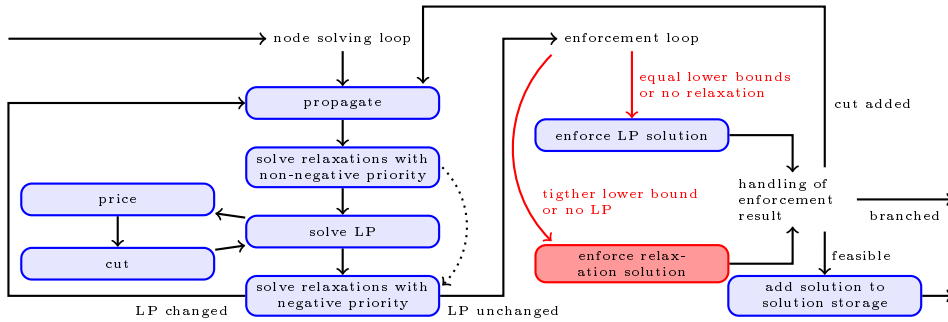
node solving loop

enforcement loop

equal lower bounds
or no relaxation

cut added

propagate

enforce LP solution

solve relaxations with
non-negative priority

handling of
enforcement
result

price

tigther lower bound
or no LP

branched

solve LP

cut

enforce relax-
ation solution

feasible

solve relaxations with
negative priority

add solution to
solution storage

LP changed

LP unchanged